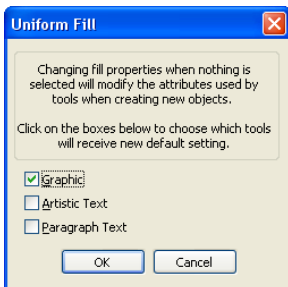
Uniform Fill

Changing fill properties when nothing is selected will modify the attributes used by tools when creating new objects.

Click on the boxes below to choose which tools will receive new default setting.

Graphic

Artistic Text

Paragraph Text

OK

Cancel